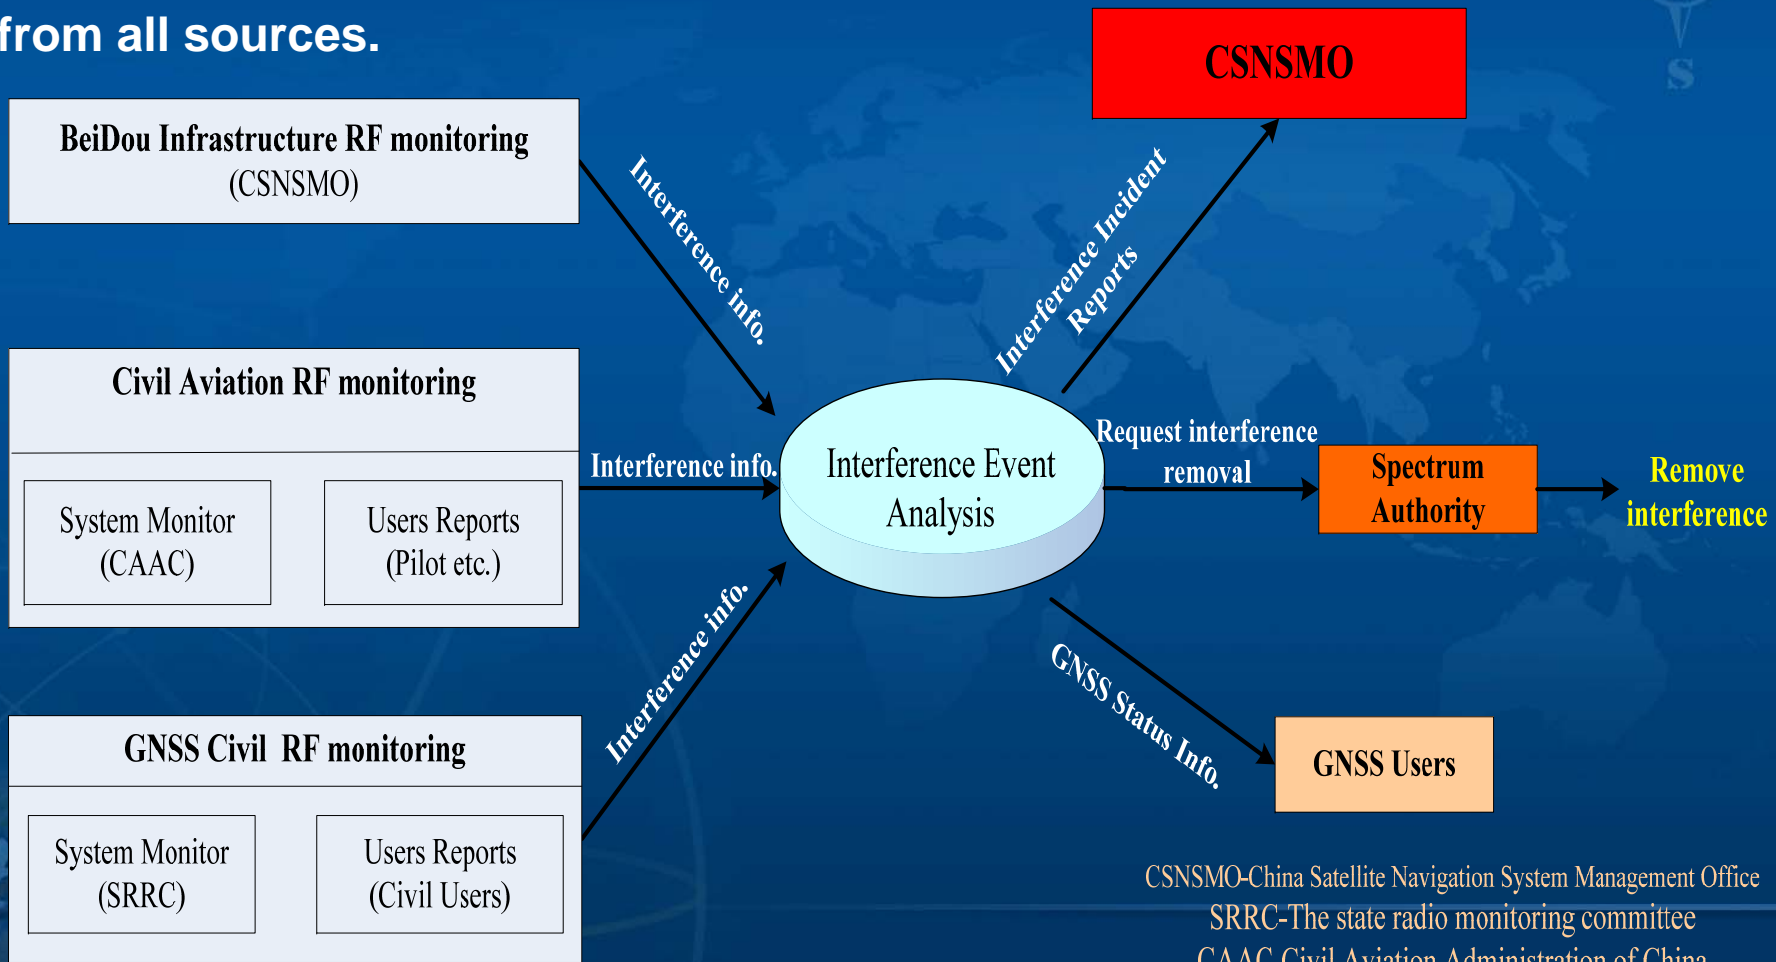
from all sources.

BeiDou Infrastructure RF monitoring (CSNSMO)

Civil Aviation RF monitoring

System Monitor (CAAC)

Users Reports (Pilot etc.)

GNSS Civil RF monitoring

System Monitor (SRRC)

Users Reports (Civil Users)

Interference info.

Interference info.

Interference info.

Interference Event Analysis

Interference Incident Reports

CSNSMO

Request interference removal

Spectrum Authority

Remove interference

GNSS Status Info.

GNSS Users

CSNSMO-China Satellite Navigation System Management Office
SRRC-The state radio monitoring committee
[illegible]